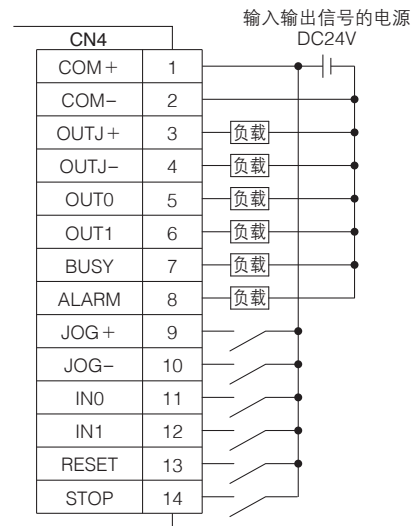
输入输出信号的电源
DC24V

| CN4 | |
|---|---|
| COM＋ | 1 |
| COM－ | 2 |
| OUTJ＋ | 3 |
| OUTJ－ | 4 |
| OUT0 | 5 |
| OUT1 | 6 |
| BUSY | 7 |
| ALARM | 8 |
| JOG＋ | 9 |
| JOG－ | 10 |
| IN0 | 11 |
| IN1 | 12 |
| RESET | 13 |
| STOP | 14 |

负载
负载
负载
负载
负载
负载